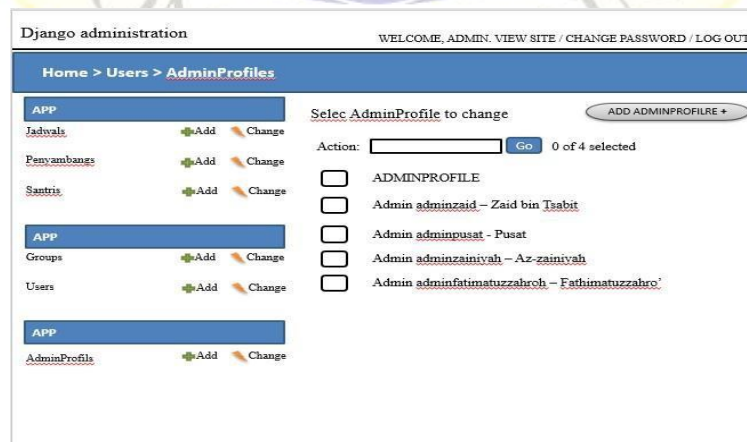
Django administration

WELCOME, ADMIN. VIEW SITE / CHANGE PASSWORD / LOG OUT

Home > Users > AdminProfiles

APP

Jadwals Add Change

Penyambangs Add Change

Santris Add Change

APP

Groups Add Change

Users Add Change

APP

AdminProfils Add Change

Selec AdminProfile to change

ADD ADMINPROFILRE +

Action: Go 0 of 4 selected

ADMINPROFILE

Admin adminzaid – Zaid bin Tsabit

Admin adminpusat - Pusat

Admin adminzainiyah – Az-zainiyah

Admin adminfatimatuzzahroh – Fathimatuzzahro'